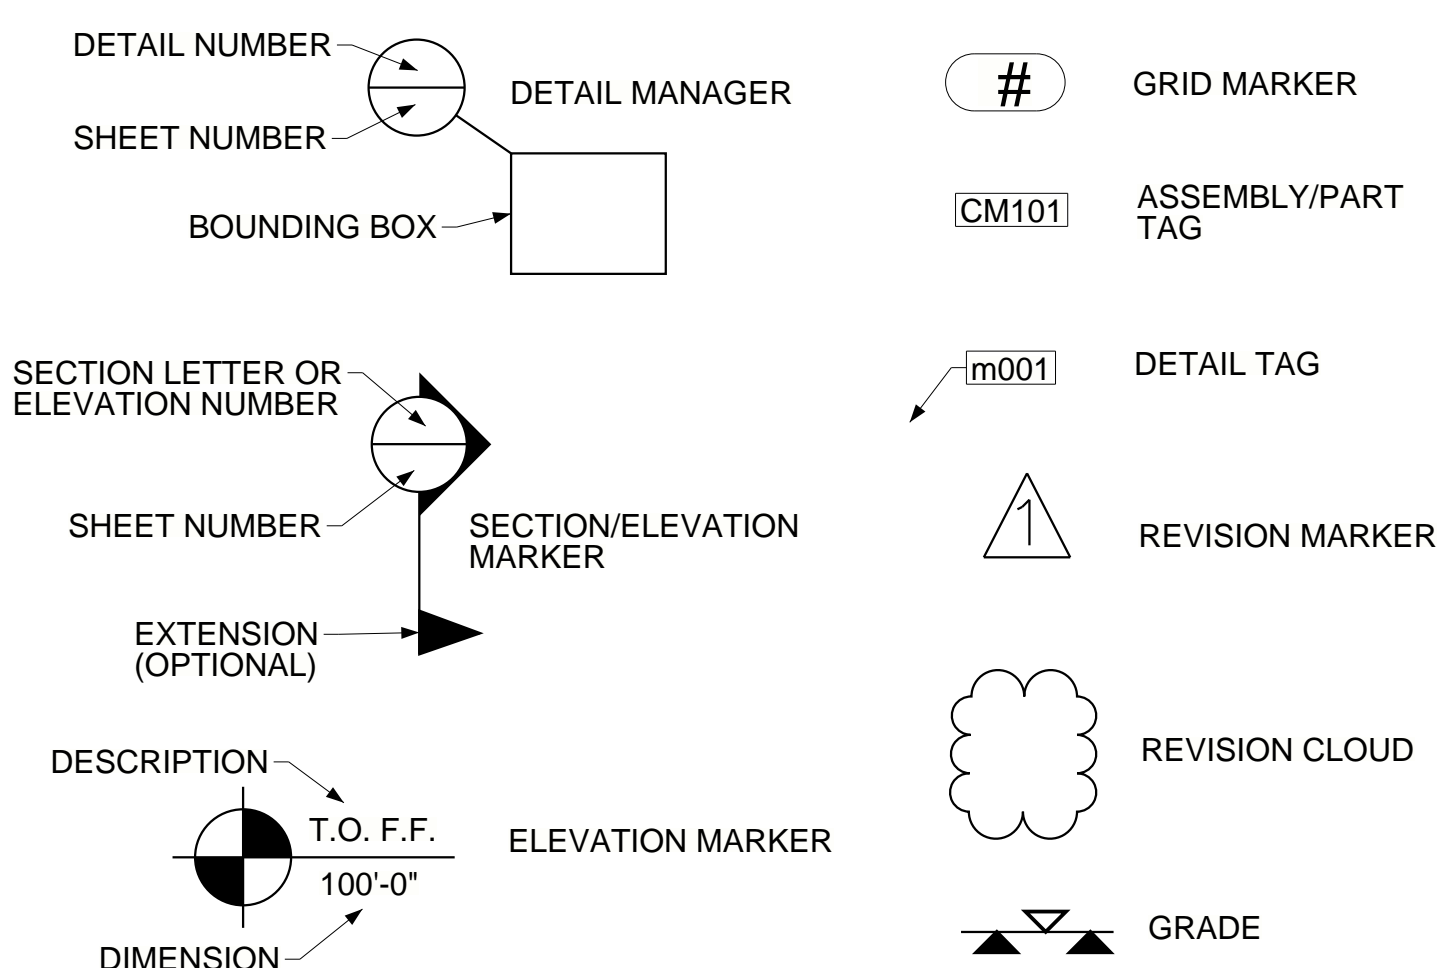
DETAIL NUMBER
SHEET NUMBER
DETAIL MANAGER
BOUNDING BOX

#
GRID MARKER

CM101
ASSEMBLY/PART TAG

m001
DETAIL TAG

SECTION LETTER OR ELEVATION NUMBER
SHEET NUMBER
SECTION/ELEVATION MARKER
EXTENSION (OPTIONAL)

1
REVISION MARKER

REVISION CLOUD

DESCRIPTION
T.O. F.F.
100'-0"
DIMENSION
ELEVATION MARKER

GRADE